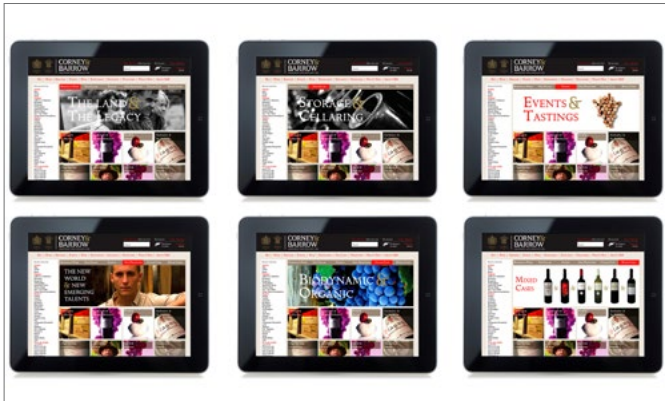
CORNEY & BARROW

THE LAND & THE LEGACY

CORNEY & BARROW

STORAGE & CELLARING

CORNEY & BARROW

EVENTS & TASTINGS

CORNEY & BARROW

THE NEW WORLD & NEW EMERGING TALENTS

CORNEY & BARROW

BIODYNAMIC & ORGANIC

CORNEY & BARROW

MIXED CASES